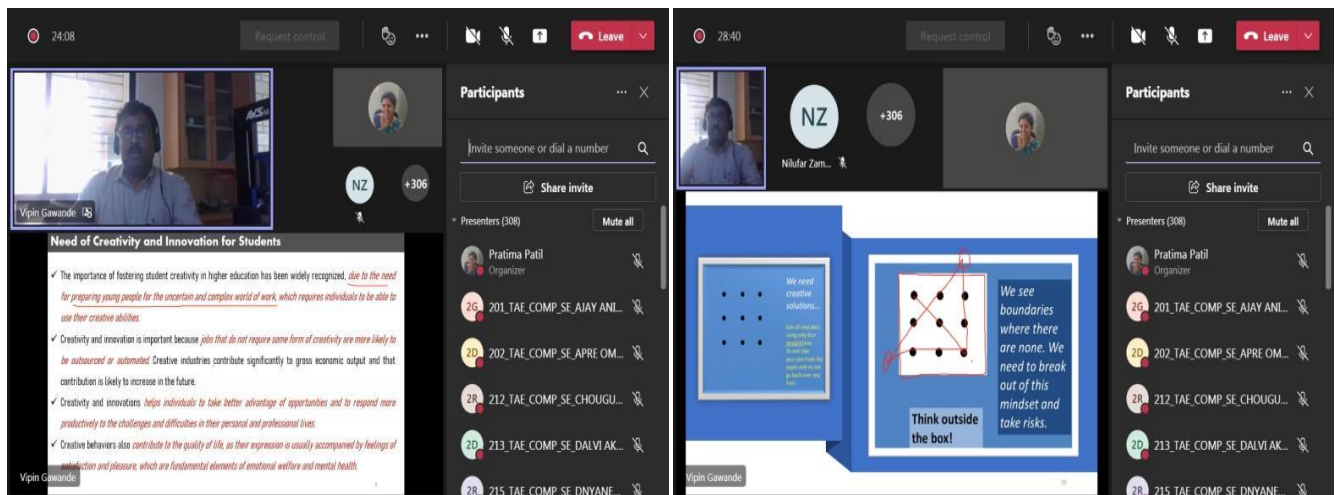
24:08

Request control

Leave

Participants

Invite someone or dial a number

Share invite

Presenters (308)

Mute all

Pratima Patil
Organizer

2G 201_TAE_COMP_SE_AJAY ANI...

2D 202_TAE_COMP_SE_APRE OM...

2R 212_TAE_COMP_SE_CHOUGU...

2D 213_TAE_COMP_SE_DALVI AK...

2R 215_TAE_COMP_SE_DNYANE...

Vipin Gawande

NZ

+306

Need of Creativity and Innovation for Students

✓ The importance of fostering student creativity in higher education has been widely recognized, due to the need for preparing young people for the uncertain and complex world of work, which requires individuals to be able to use their creative abilities.

✓ Creativity and innovation is important because jobs that do not require some form of creativity are more likely to be outsourced or automated. Creative industries contribute significantly to gross economic output and that contribution is likely to increase in the future.

✓ Creativity and innovations helps individuals to take better advantage of opportunities and to respond more productively to the challenges and difficulties in their personal and professional lives.

✓ Creative behaviors also contribute to the quality of life, as their expression is usually accompanied by feelings of satisfaction and pleasure, which are fundamental elements of emotional welfare and mental health.

Vipin Gawande

28:40

Request control

Leave

NZ

Nilufar Zam...

+306

Participants

Invite someone or dial a number

Share invite

Presenters (308)

Mute all

Pratima Patil
Organizer

2G 201_TAE_COMP_SE_AJAY ANI...

2D 202_TAE_COMP_SE_APRE OM...

2R 212_TAE_COMP_SE_CHOUGU...

2D 213_TAE_COMP_SE_DALVI AK...

2R 215_TAE_COMP_SE_DNYANE...

We need creative solutions...

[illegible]

We see boundaries where there are none. We need to break out of this mindset and take risks.

Think outside the box!

Vipin Gawande